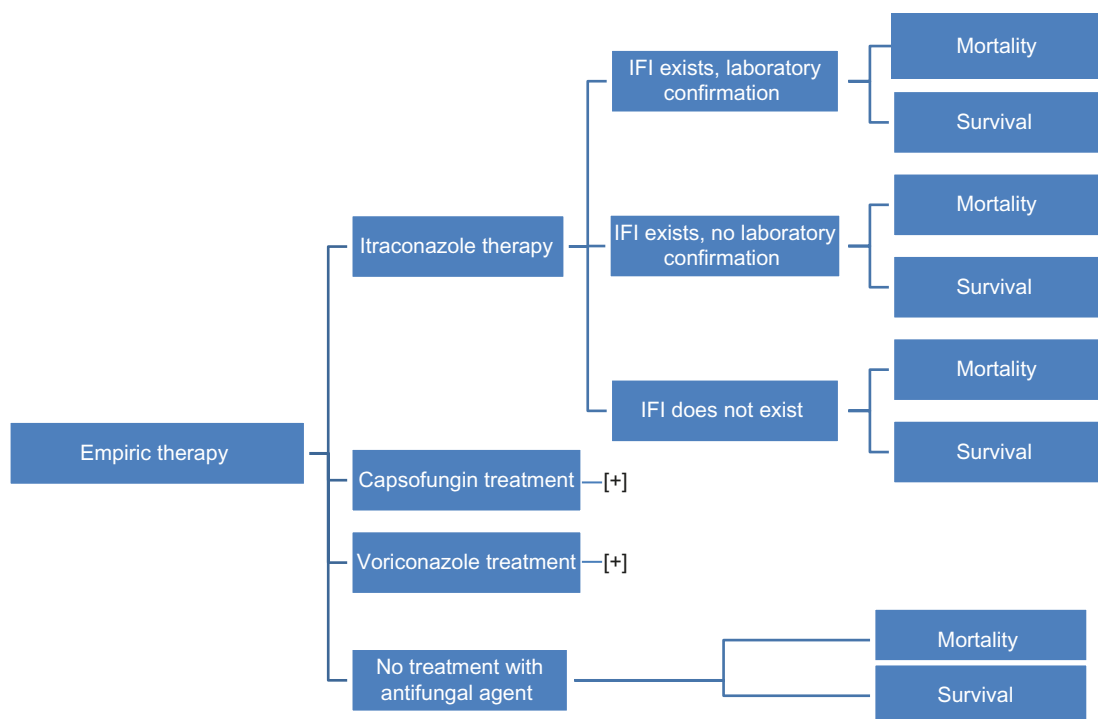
Empiric therapy

Itraconazole therapy

IFI exists, laboratory confirmation

Mortality

Survival

IFI exists, no laboratory confirmation

Mortality

Survival

IFI does not exist

Mortality

Survival

Capsofungin treatment [+]

Voriconazole treatment [+]

No treatment with antifungal agent

Mortality

Survival